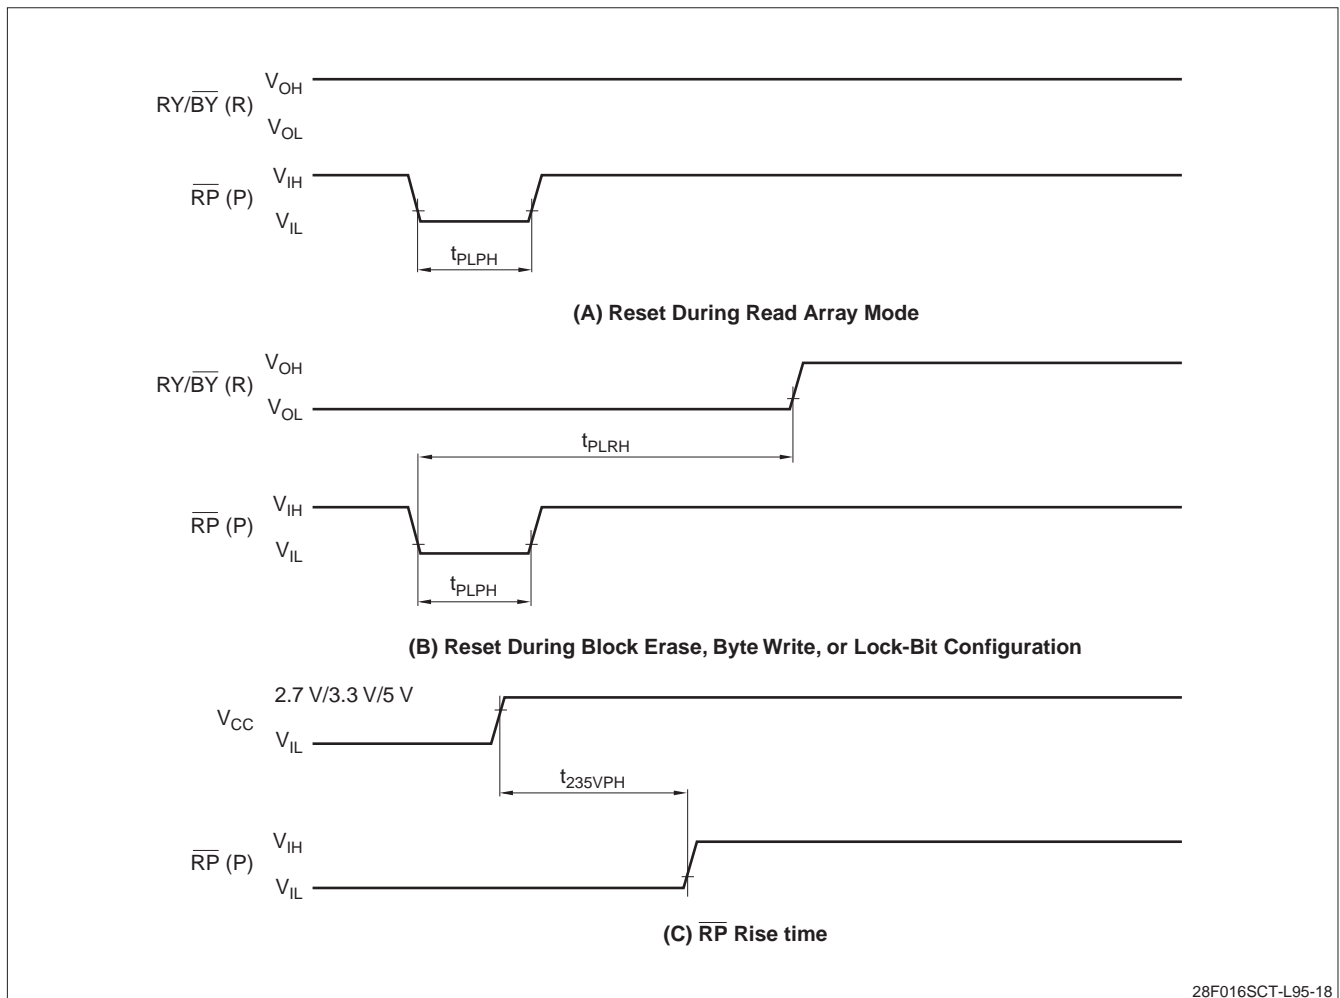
$RY/\overline{BY}$ (R)
$V_{OH}$
$V_{OL}$

$\overline{RP}$ (P)
$V_{IH}$
$V_{IL}$

$t_{PLPH}$

(A) Reset During Read Array Mode

$RY/\overline{BY}$ (R)
$V_{OH}$
$V_{OL}$

$t_{PLRH}$

$\overline{RP}$ (P)
$V_{IH}$
$V_{IL}$

$t_{PLPH}$

(B) Reset During Block Erase, Byte Write, or Lock-Bit Configuration

2.7 V/3.3 V/5 V
$V_{CC}$
$V_{IL}$

$t_{235VPH}$

$\overline{RP}$ (P)
$V_{IH}$
$V_{IL}$

(C) $\overline{RP}$ Rise time

28F016SCT-L95-18